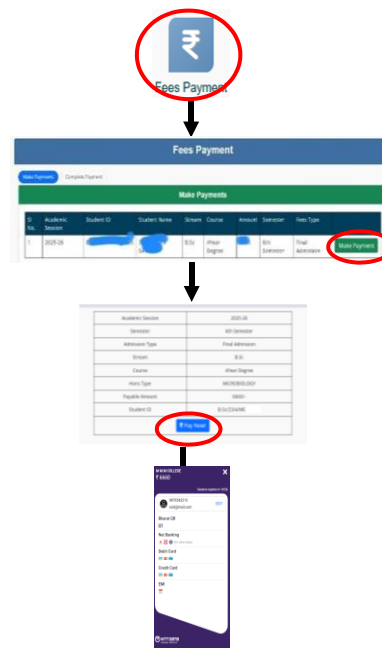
₹
Fees Payment

Fees Payment
Make Payments
Complete Payment
Make Payments

| Sl No. | Academic Session | Student ID | Student Name | Stream | Course | Amount | Semester | Fees Type | |
|---|---|---|---|---|---|---|---|---|---|
| 1 | 2025-26 | | | B.Sc | 4Year Degree | | 4th Semester | Final Admission | Make Payment |

| Academic Session | 2025-26 |
|---|---|
| Semester | 4th Semester |
| Admission Type | Final Admission |
| Stream | B.Sc |
| Course | 4Year Degree |
| Hons Type | MICROBIOLOGY |
| Payable Amount | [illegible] |
| Student ID | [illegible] |

₹ Pay Now!

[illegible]
₹ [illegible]
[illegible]
UPI
Net Banking
Debit Card
Credit Card
EMI
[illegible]